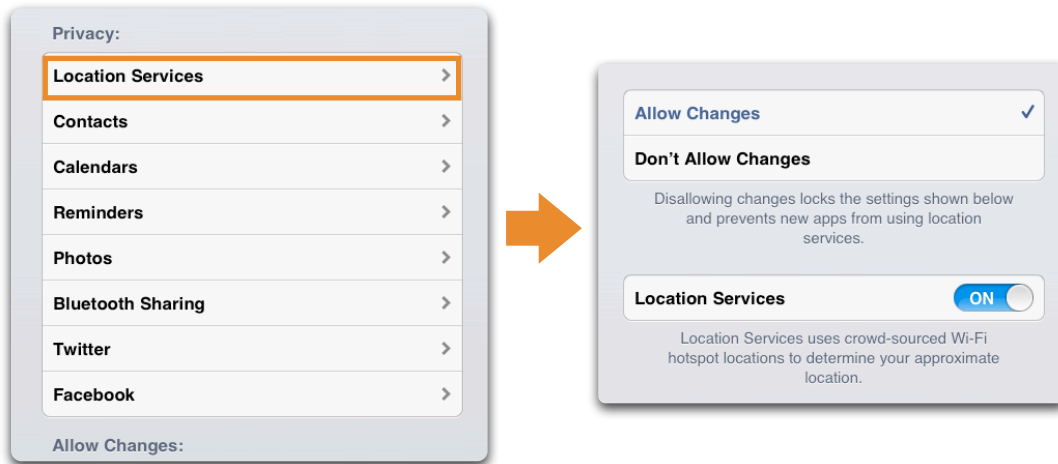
Privacy:

Location Services

Contacts

Calendars

Reminders

Photos

Bluetooth Sharing

Twitter

Facebook

Allow Changes:

Allow Changes ✓

Don't Allow Changes

Disallowing changes locks the settings shown below and prevents new apps from using location services.

Location Services ON

Location Services uses crowd-sourced Wi-Fi hotspot locations to determine your approximate location.